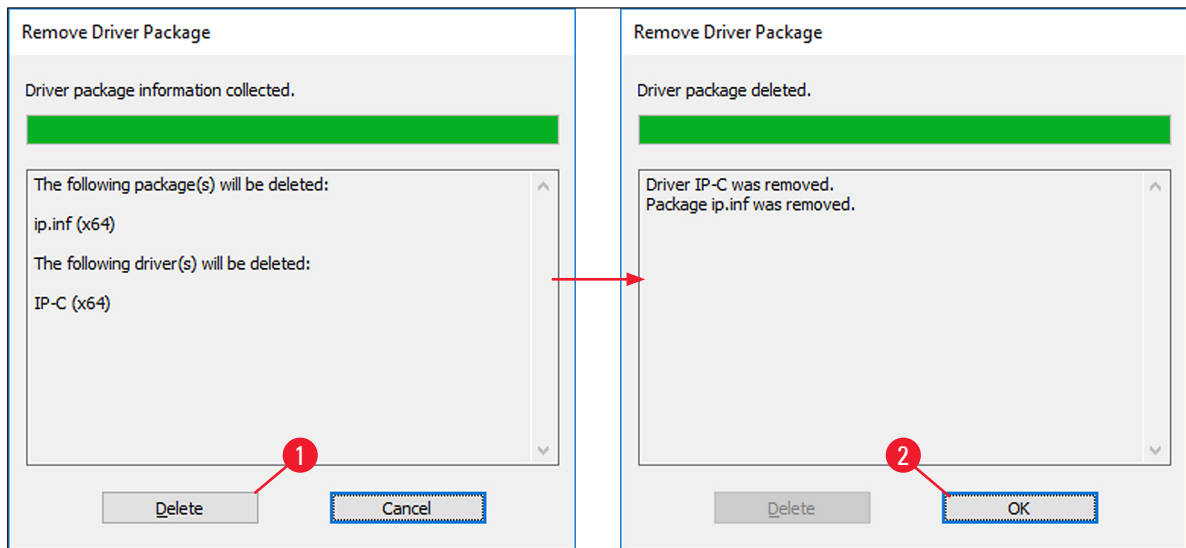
Remove Driver Package

Driver package information collected.

The following package(s) will be deleted:

ip.inf (x64)

The following driver(s) will be deleted:

IP-C (x64)

1

Delete

Cancel

Remove Driver Package

Driver package deleted.

Driver IP-C was removed.
Package ip.inf was removed.

2

Delete

OK